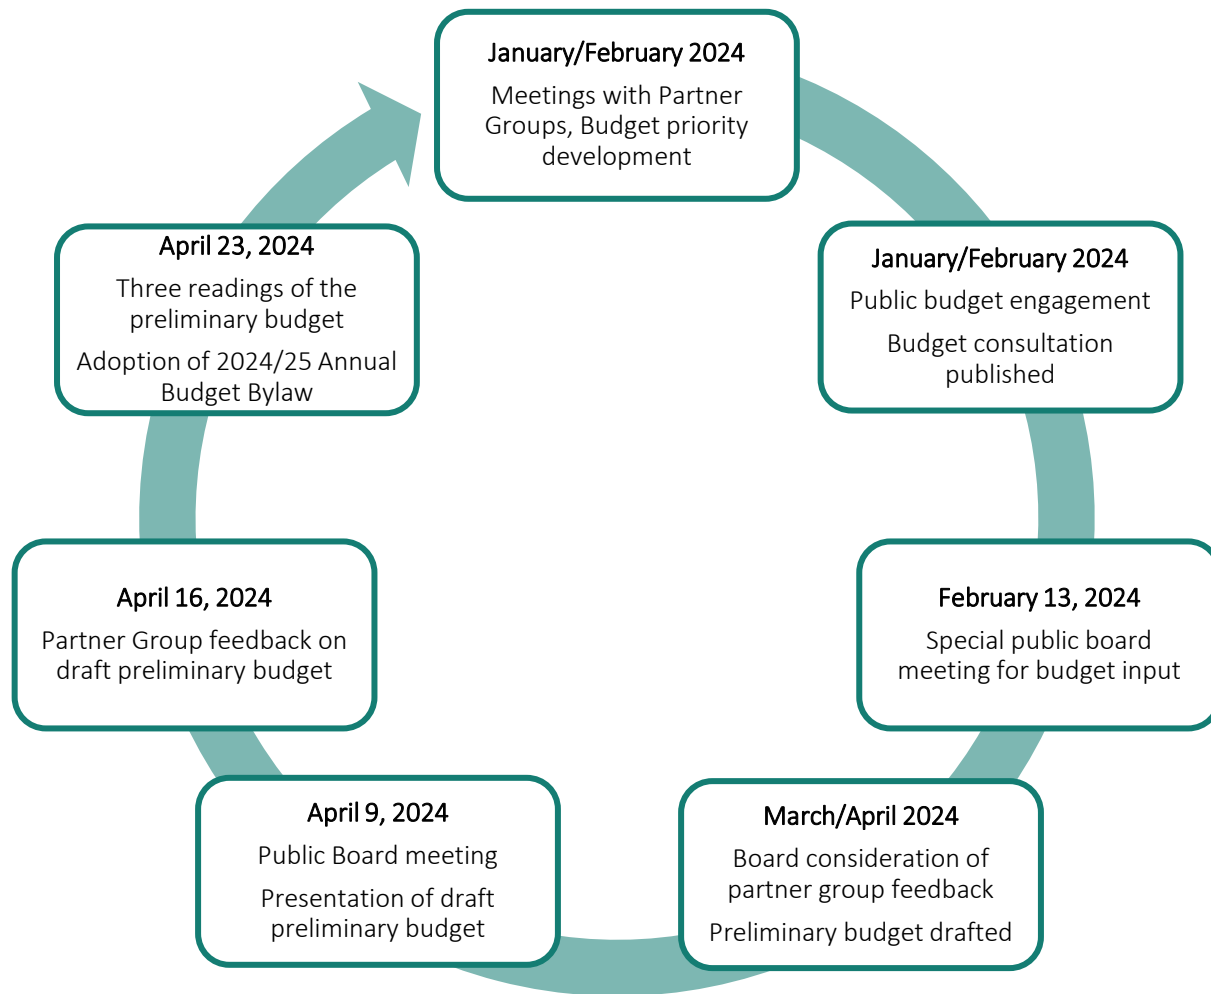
January/February 2024
Meetings with Partner Groups, Budget priority development

January/February 2024
Public budget engagement
Budget consultation published

February 13, 2024
Special public board meeting for budget input

March/April 2024
Board consideration of partner group feedback
Preliminary budget drafted

April 9, 2024
Public Board meeting
Presentation of draft preliminary budget

April 16, 2024
Partner Group feedback on draft preliminary budget

April 23, 2024
Three readings of the preliminary budget
Adoption of 2024/25 Annual Budget Bylaw